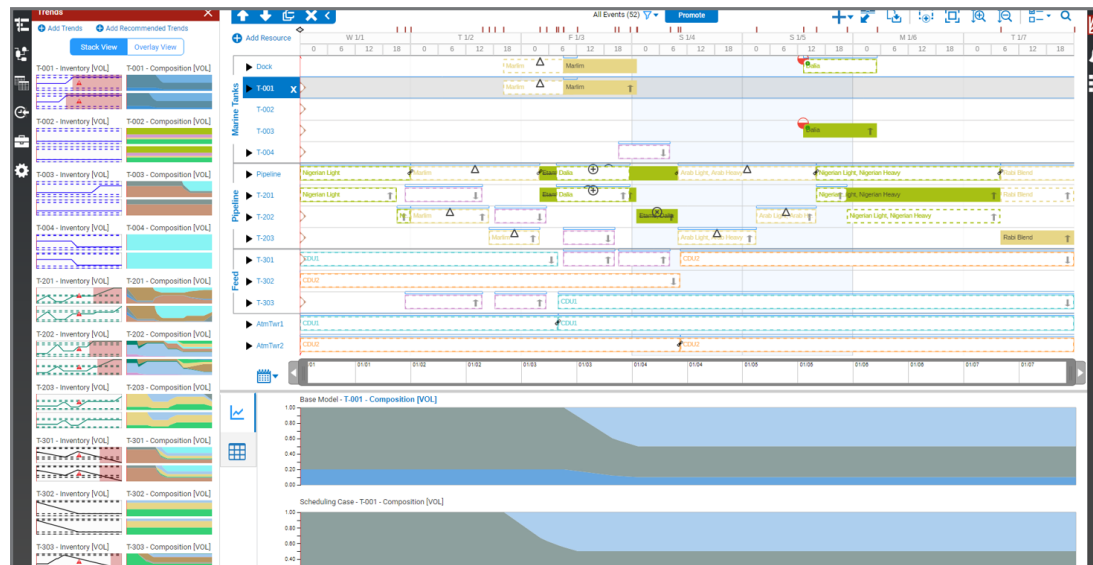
Trends

Add Trends   Add Recommended Trends

Stack View   Overlay View

T-001 - Inventory [VOL]   T-001 - Composition [VOL]

T-002 - Inventory [VOL]   T-002 - Composition [VOL]

T-003 - Inventory [VOL]   T-003 - Composition [VOL]

T-004 - Inventory [VOL]   T-004 - Composition [VOL]

T-201 - Inventory [VOL]   T-201 - Composition [VOL]

T-202 - Inventory [VOL]   T-202 - Composition [VOL]

T-203 - Inventory [VOL]   T-203 - Composition [VOL]

T-301 - Inventory [VOL]   T-301 - Composition [VOL]

T-302 - Inventory [VOL]   T-302 - Composition [VOL]

T-303 - Inventory [VOL]   T-303 - Composition [VOL]

All Events (52)   Promote

Add Resource

| W 1/1 | T 1/2 | F 1/3 | S 1/4 | S 1/5 | M 1/6 | T 1/7 |
|---|---|---|---|---|---|---|
| 0 6 12 18 | 0 6 12 18 | 0 6 12 18 | 0 6 12 18 | 0 6 12 18 | 0 6 12 18 | 0 6 12 |

Marine Tanks
Dock   Marlin   Marlin   Bala
T-001   Marlin   Marlin
T-002
T-003   Bala
T-004

Pipeline
Pipeline   Nigerian Light   Marlin   Dalia   Arab Light, Arab Heavy   Nigerian Light, Arab Heavy   Rabi Blend
T-201   Nigerian Light   Dalia   Nigerian Light, Nigerian Heavy   Rabi Blend
T-202   Marlin   Arab Light, Arab Heavy   Nigerian Light, Nigerian Heavy
T-203   Marlin   Arab Light, Arab Heavy   Rabi Blend

Feed
T-301   CDU1   CDU2
T-302   CDU2
T-303   CDU1

AtmTwr1   CDU1   CDU1
AtmTwr2   CDU2   CDU2

01/01   01/02   01/03   01/04   01/05   01/06   01/07

Base Model - T-001 - Composition [VOL]
1.00
0.80
0.60
0.40
0.20
0.00

Scheduling Case - T-001 - Composition [VOL]
1.00
0.80
0.60
0.40